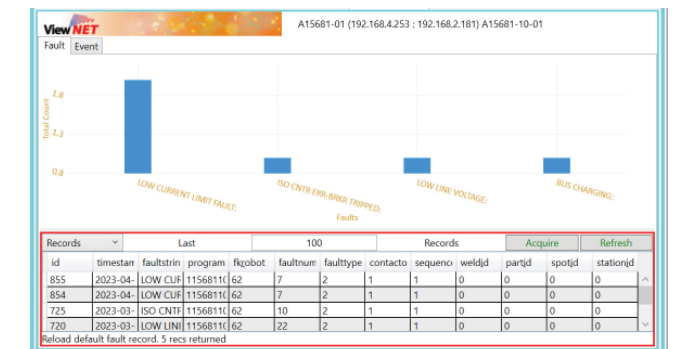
ViewNET

A15681-01 (192.168.4.253 : 192.168.2.181) A15681-10-01

Fault Event

Total Count

1.8

1.3

0.8

LOW CURRENT LIMIT FAULT:

ISO CNTR ERR-BRKR TRIPPED:

LOW LINE VOLTAGE:

BUS CHARGING:

Faults

Records | Last | 100 | Records | Acquire | Refresh

| id | timestam | faultstrin | program | flxrobot | faultnum | faulttype | contacto | sequenc | weldid | partid | spotid | stationid |
|---|---|---|---|---|---|---|---|---|---|---|---|---|
| 855 | 2023-04- | LOW CUF | 1156811C | 62 | 7 | 2 | 1 | 1 | 0 | 0 | 0 | 0 |
| 854 | 2023-04- | LOW CUF | 1156811C | 62 | 7 | 2 | 1 | 1 | 0 | 0 | 0 | 0 |
| 725 | 2023-03- | ISO CNTF | 1156811C | 62 | 10 | 2 | 1 | 1 | 0 | 0 | 0 | 0 |
| 720 | 2023-03- | LOW LINI | 1156811C | 62 | 22 | 2 | 1 | 1 | 0 | 0 | 0 | 0 |

Reload default fault record. 5 recs returned